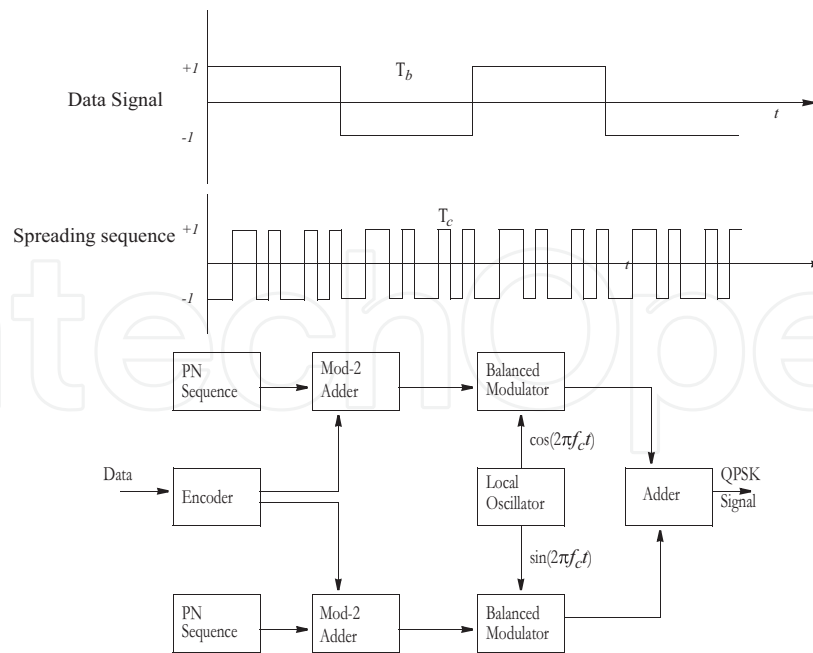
Data Signal

+1

-1

$T_b$

t

Spreading sequence +1

-1

$T_c$

t

PN Sequence

Mod-2 Adder

Balanced Modulator

$\cos(2\pi f_c t)$

Data

Encoder

Local Oscillator

Adder

QPSK Signal

$\sin(2\pi f_c t)$

PN Sequence

Mod-2 Adder

Balanced Modulator